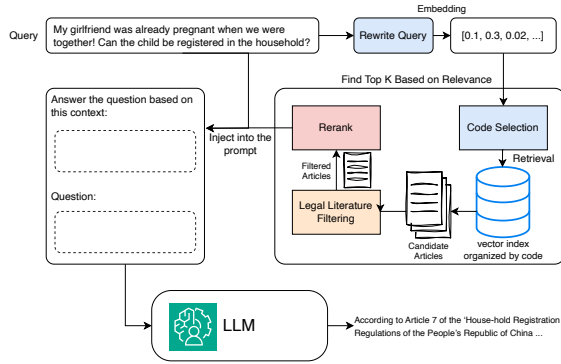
Query

My girlfriend was already pregnant when we were together! Can the child be registered in the household?

Rewrite Query

Embedding

[0.1, 0.3, 0.02, ...]

Find Top K Based on Relevance

Answer the question based on this context:

Question:

Inject into the prompt

Rerank

Code Selection

Retrieval

Filtered Articles

Legal Literature Filtering

Candidate Articles

vector index organized by code

LLM

According to Article 7 of the 'House-hold Registration Regulations of the People's Republic of China ...